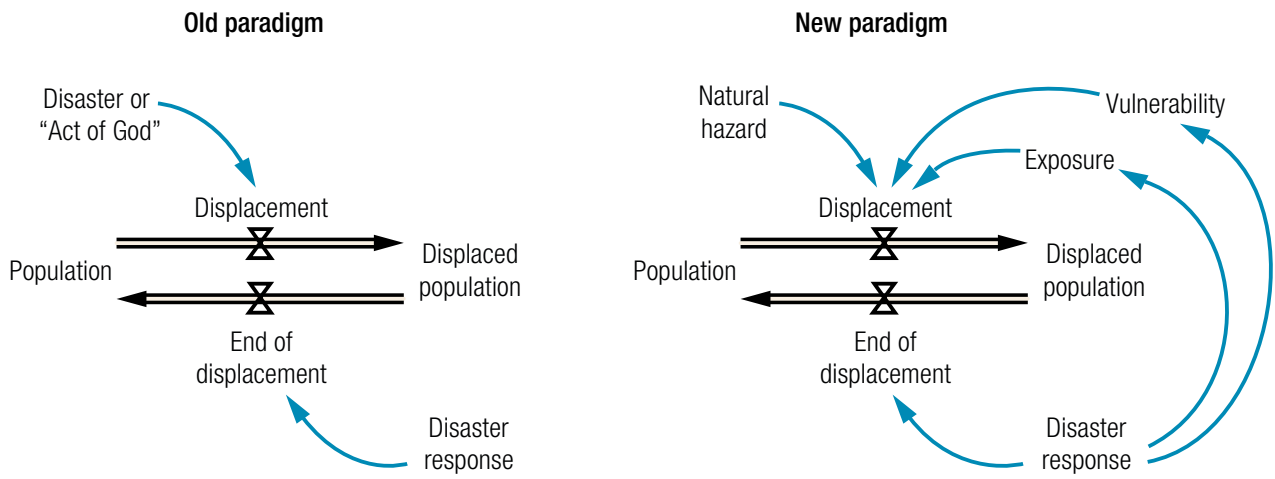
Old paradigm

Disaster or "Act of God"

Displacement

Population

Displaced population

End of displacement

Disaster response

New paradigm

Natural hazard

Vulnerability

Exposure

Displacement

Population

Displaced population

End of displacement

Disaster response